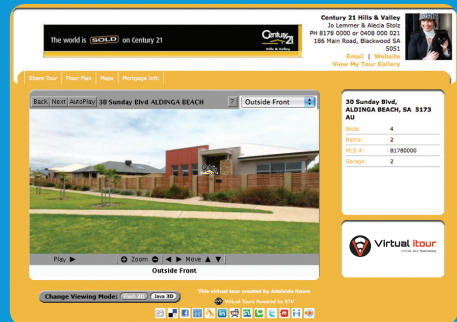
The world is SOLD on Century 21

Century 21 Hills & Valley

Century 21 Hills & Valley
Jo Lemmer & Alecia Stolz
PH 8178 0000 or 0408 000 021
186 Main Road, Blackwood SA 5051
Email | Website
View My Tour Gallery

Share Tour | Floor Plan | Maps | Mortgage Info

Back | Next | AutoPlay | 30 Sunday Blvd ALDINGA BEACH | ? | Outside Front

Play ▶ | Zoom | ◀ Move ▲ ▼

Outside Front

30 Sunday Blvd, ALDINGA BEACH, SA 5173 AU

| Beds: | 4 |
|---|---|
| Baths: | 2 |
| MLS #: | 81780000 |
| Garage: | 2 |

Virtual itour

Change Viewing Mode: Flash | Java 3D

This virtual tour created by Adelaide itours

Virtual Tours Powered by RTV